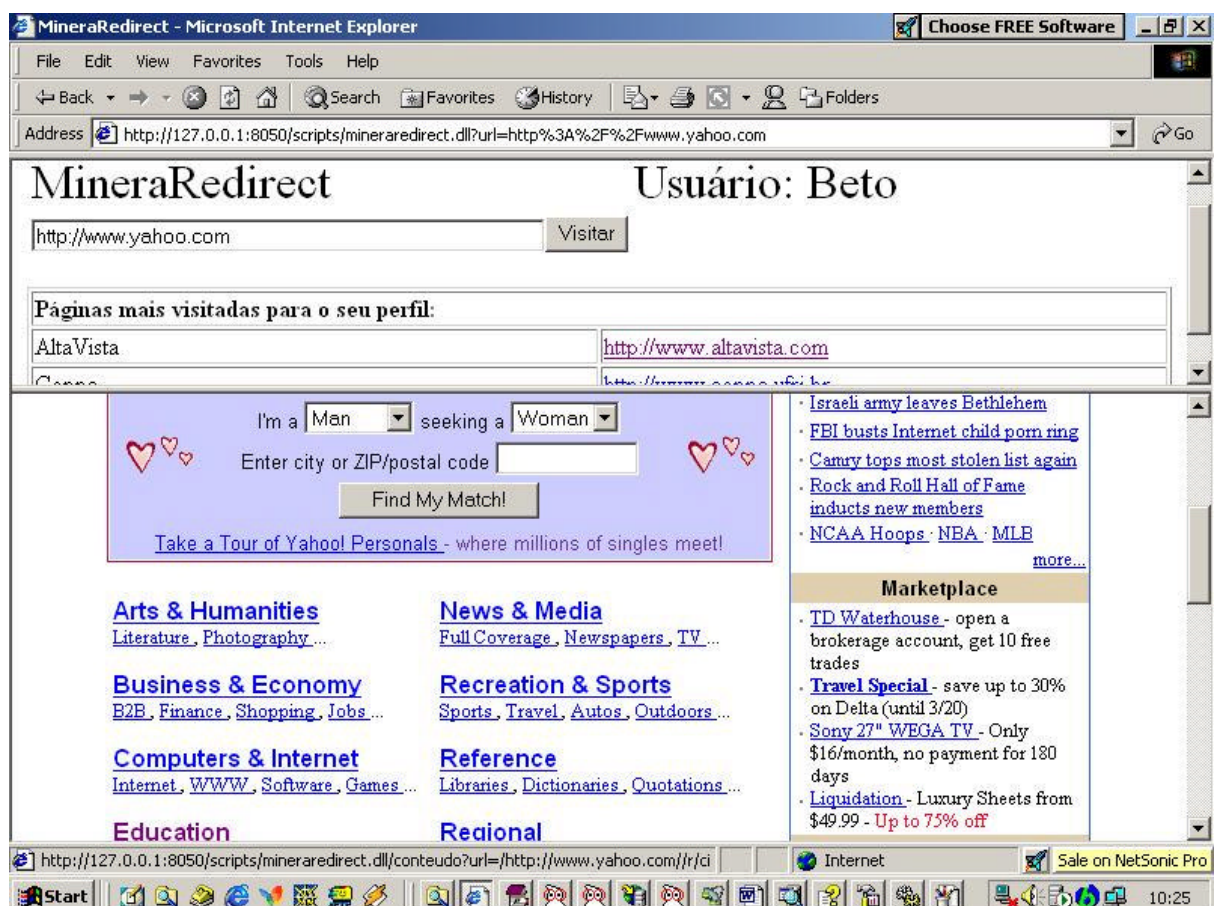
MineraRedirect - Microsoft Internet Explorer
Choose FREE Software

File Edit View Favorites Tools Help

Back Search Favorites History Folders

Address http://127.0.0.1:8050/scripts/mineraredirect.dll?url=http%3A%2F%2Fwww.yahoo.com Go

MineraRedirect Usuário: Beto

http://www.yahoo.com Visitar

| Páginas mais visitadas para o seu perfil: | |
|---|---|
| AltaVista | http://www.altavista.com |
| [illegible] | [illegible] |

I'm a Man seeking a Woman

Enter city or ZIP/postal code

Find My Match!

Take a Tour of Yahoo! Personals - where millions of singles meet!

Israeli army leaves Bethlehem
FBI busts Internet child porn ring
Camry tops most stolen list again
Rock and Roll Hall of Fame inducts new members
NCAA Hoops · NBA · MLB
more...

Marketplace

TD Waterhouse - open a brokerage account, get 10 free trades
Travel Special - save up to 30% on Delta (until 3/20)
Sony 27" WEGA TV - Only $16/month, no payment for 180 days
Liquidation - Luxury Sheets from $49.99 - Up to 75% off

Arts & Humanities
Literature, Photography...

Business & Economy
B2B, Finance, Shopping, Jobs...

Computers & Internet
Internet, WWW, Software, Games...

Education

News & Media
Full Coverage, Newspapers, TV...

Recreation & Sports
Sports, Travel, Autos, Outdoors...

Reference
Libraries, Dictionaries, Quotations...

Regional

http://127.0.0.1:8050/scripts/mineraredirect.dll/conteudo?url=/http://www.yahoo.com//r/ci Internet Sale on NetSonic Pro

Start 10:25